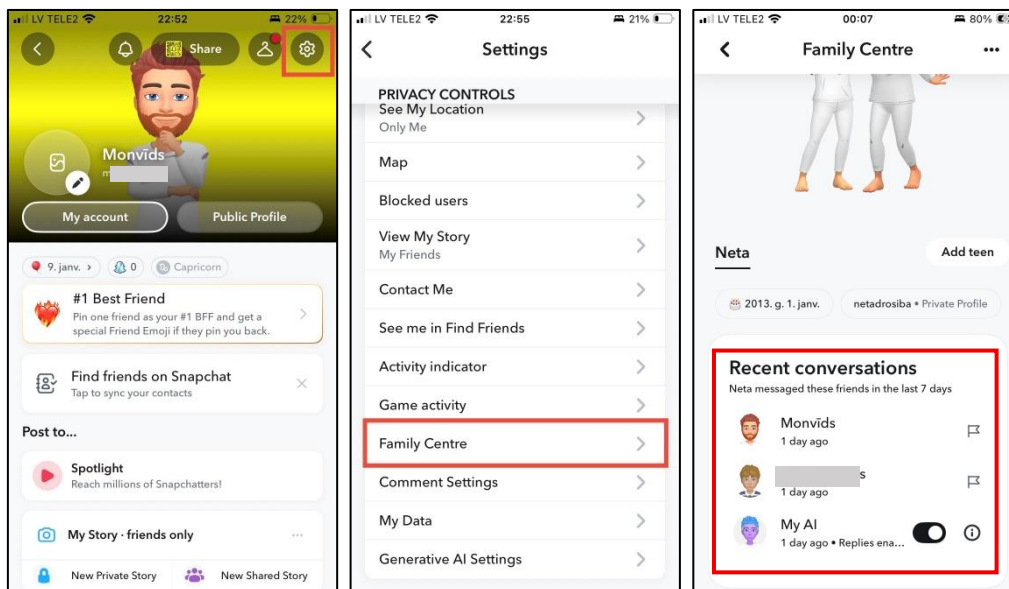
LV TELE2 22:52 22%

Share

Monvīds

My account

Public Profile

9. janv.

0

Capricorn

#1 Best Friend

Pin one friend as your #1 BFF and get a special Friend Emoji if they pin you back.

Find friends on Snapchat

Tap to sync your contacts

Post to...

Spotlight

Reach millions of Snapchatters!

My Story · friends only

New Private Story

New Shared Story

LV TELE2 22:55 21%

Settings

PRIVACY CONTROLS

See My Location

Only Me

Map

Blocked users

View My Story

My Friends

Contact Me

See me in Find Friends

Activity indicator

Game activity

Family Centre

Comment Settings

My Data

Generative AI Settings

LV TELE2 00:07 80%

Family Centre

Neta

Add teen

2013. g. 1. janv.

netadrosiba • Private Profile

Recent conversations

Neta messaged these friends in the last 7 days

Monvīds

1 day ago

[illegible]s

1 day ago

My AI

1 day ago • Replies ena...